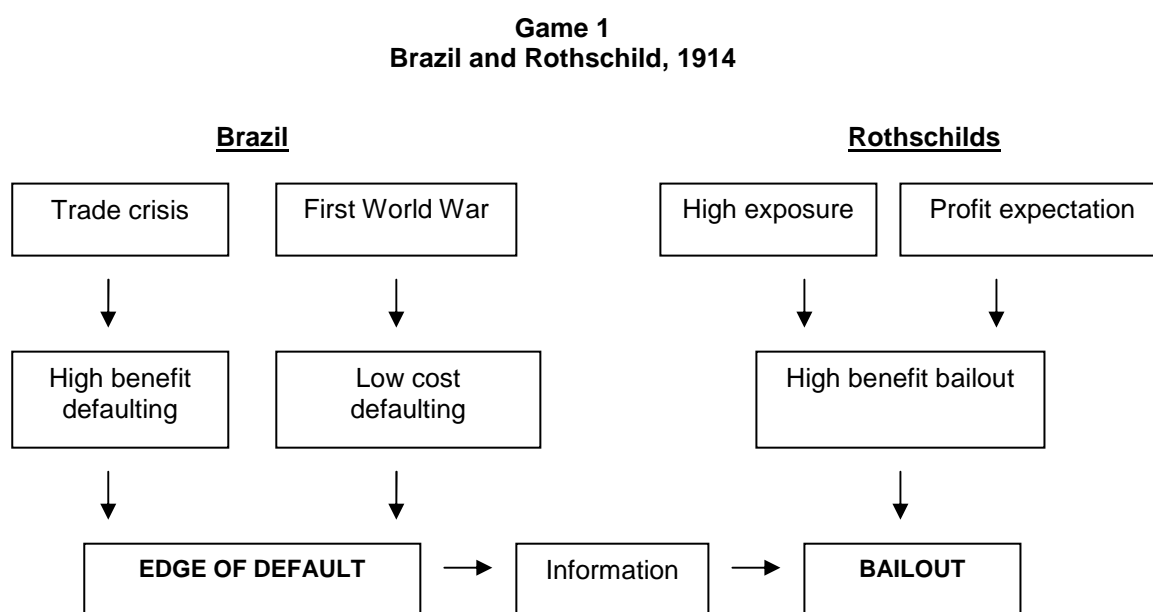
**Game 1**
**Brazil and Rothschild, 1914**

**Brazil**

**Rothschilds**

Trade crisis

First World War

High exposure

Profit expectation

High benefit defaulting

Low cost defaulting

High benefit bailout

**EDGE OF DEFAULT**

Information

**BAILOUT**